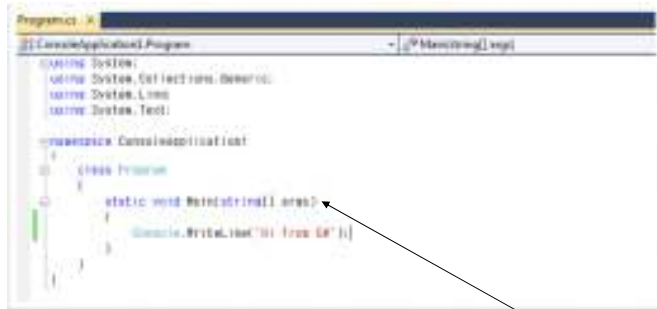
Program.cs ×

ConsoleApplication1.Program

Main(string[] args)

using System;
using System.Collections.Generic;
using System.Linq;
using System.Text;

namespace ConsoleApplication1
{
    class Program
    {
        static void Main(string[] args)
        {
            Console.WriteLine("Hi from C#");
        }
    }
}